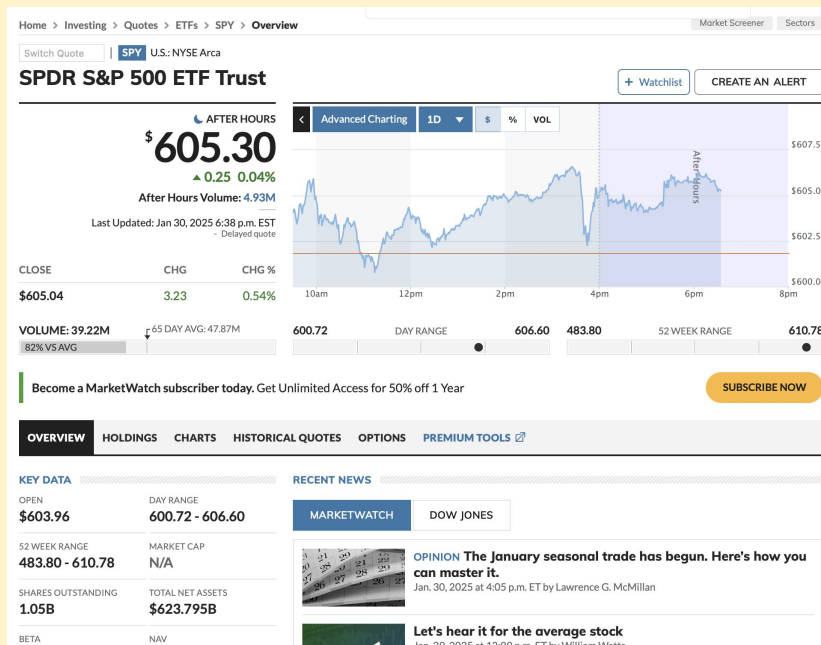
Home > Investing > Quotes > ETFs > SPY > Overview

Market Screener Sectors

Switch Quote | SPY U.S.: NYSE Arca

SPDR S&P 500 ETF Trust

+ Watchlist CREATE AN ALERT

AFTER HOURS

$605.30

0.25 0.04%

After Hours Volume: 4.93M

Last Updated: Jan 30, 2025 6:38 p.m. EST
Delayed quote

Advanced Charting 1D $ % VOL

After Hours

$607.5
$605.0
$602.5
$600.0

10am 12pm 2pm 4pm 6pm 8pm

| CLOSE | CHG | CHG % |
|---|---|---|
| $605.04 | 3.23 | 0.54% |

VOLUME: 39.22M
82% VS AVG
65 DAY AVG: 47.87M

600.72 DAY RANGE 606.60

483.80 52 WEEK RANGE 610.78

Become a MarketWatch subscriber today. Get Unlimited Access for 50% off 1 Year

SUBSCRIBE NOW

OVERVIEW HOLDINGS CHARTS HISTORICAL QUOTES OPTIONS PREMIUM TOOLS

KEY DATA

OPEN
$603.96

DAY RANGE
600.72 - 606.60

52 WEEK RANGE
483.80 - 610.78

MARKET CAP
N/A

SHARES OUTSTANDING
1.05B

TOTAL NET ASSETS
$623.795B

BETA

NAV

RECENT NEWS

MARKETWATCH DOW JONES

OPINION The January seasonal trade has begun. Here's how you can master it.
Jan. 30, 2025 at 4:05 p.m. ET by Lawrence G. McMillan

Let's hear it for the average stock
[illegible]